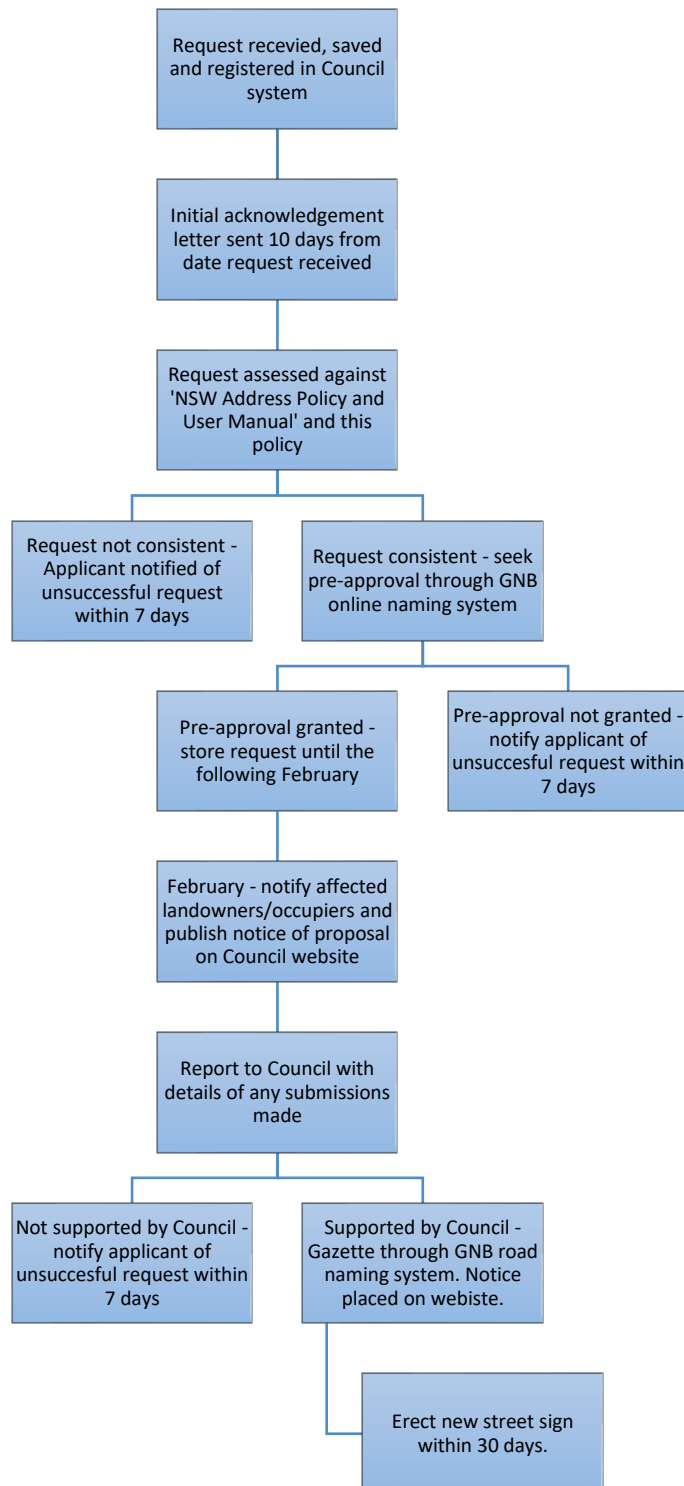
Request recevied, saved and registered in Council system

Initial acknowledgement letter sent 10 days from date request received

Request assessed against 'NSW Address Policy and User Manual' and this policy

Request not consistent - Applicant notified of unsuccessful request within 7 days

Request consistent - seek pre-approval through GNB online naming system

Pre-approval granted - store request until the following February

Pre-approval not granted - notify applicant of unsuccesful request within 7 days

February - notify affected landowners/occupiers and publish notice of proposal on Council website

Report to Council with details of any submissions made

Not supported by Council - notify applicant of unsuccesful request within 7 days

Supported by Council - Gazette through GNB road naming system. Notice placed on webiste.

Erect new street sign within 30 days.